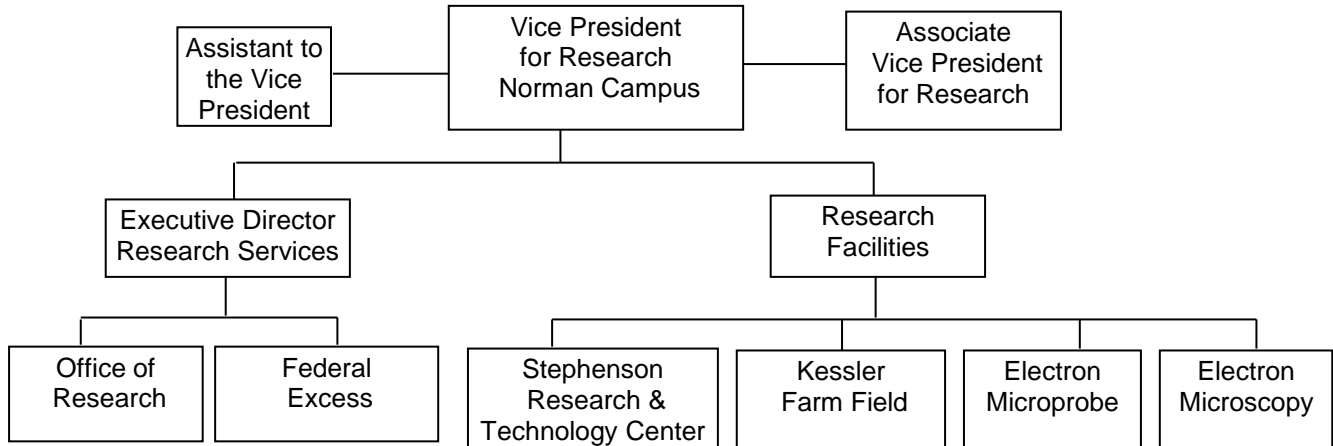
Assistant to the Vice President

Vice President for Research Norman Campus

Associate Vice President for Research

Executive Director Research Services

Research Facilities

Office of Research

Federal Excess

Stephenson Research & Technology Center

Kessler Farm Field

Electron Microprobe

Electron Microscopy